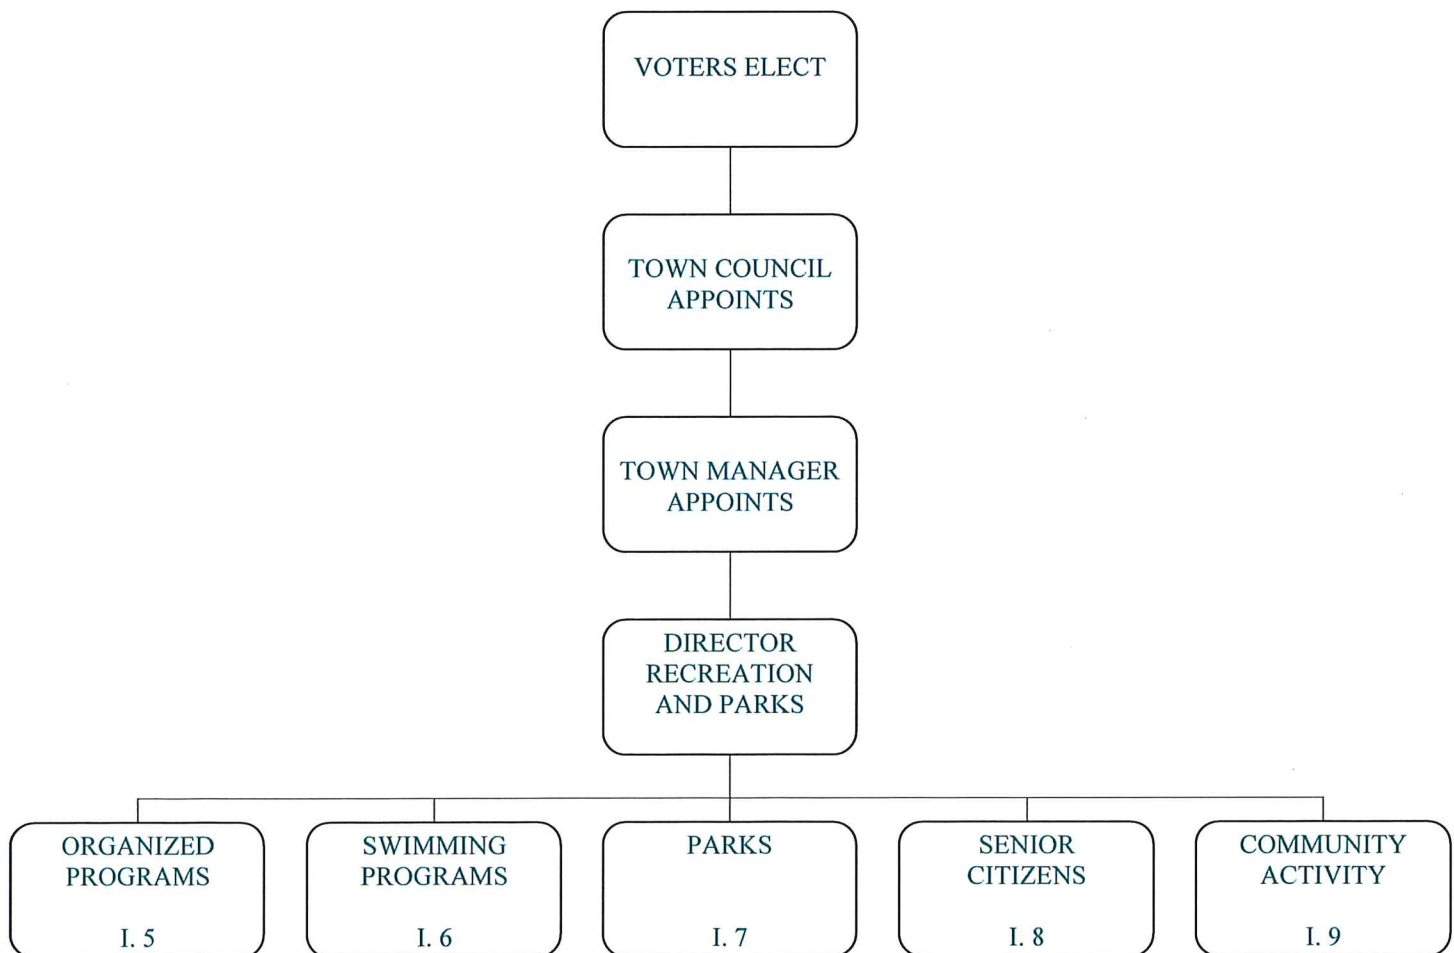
VOTERS ELECT

TOWN COUNCIL APPOINTS

TOWN MANAGER APPOINTS

DIRECTOR RECREATION AND PARKS

ORGANIZED PROGRAMS

I. 5

SWIMMING PROGRAMS

I. 6

PARKS

I. 7

SENIOR CITIZENS

I. 8

COMMUNITY ACTIVITY

I. 9